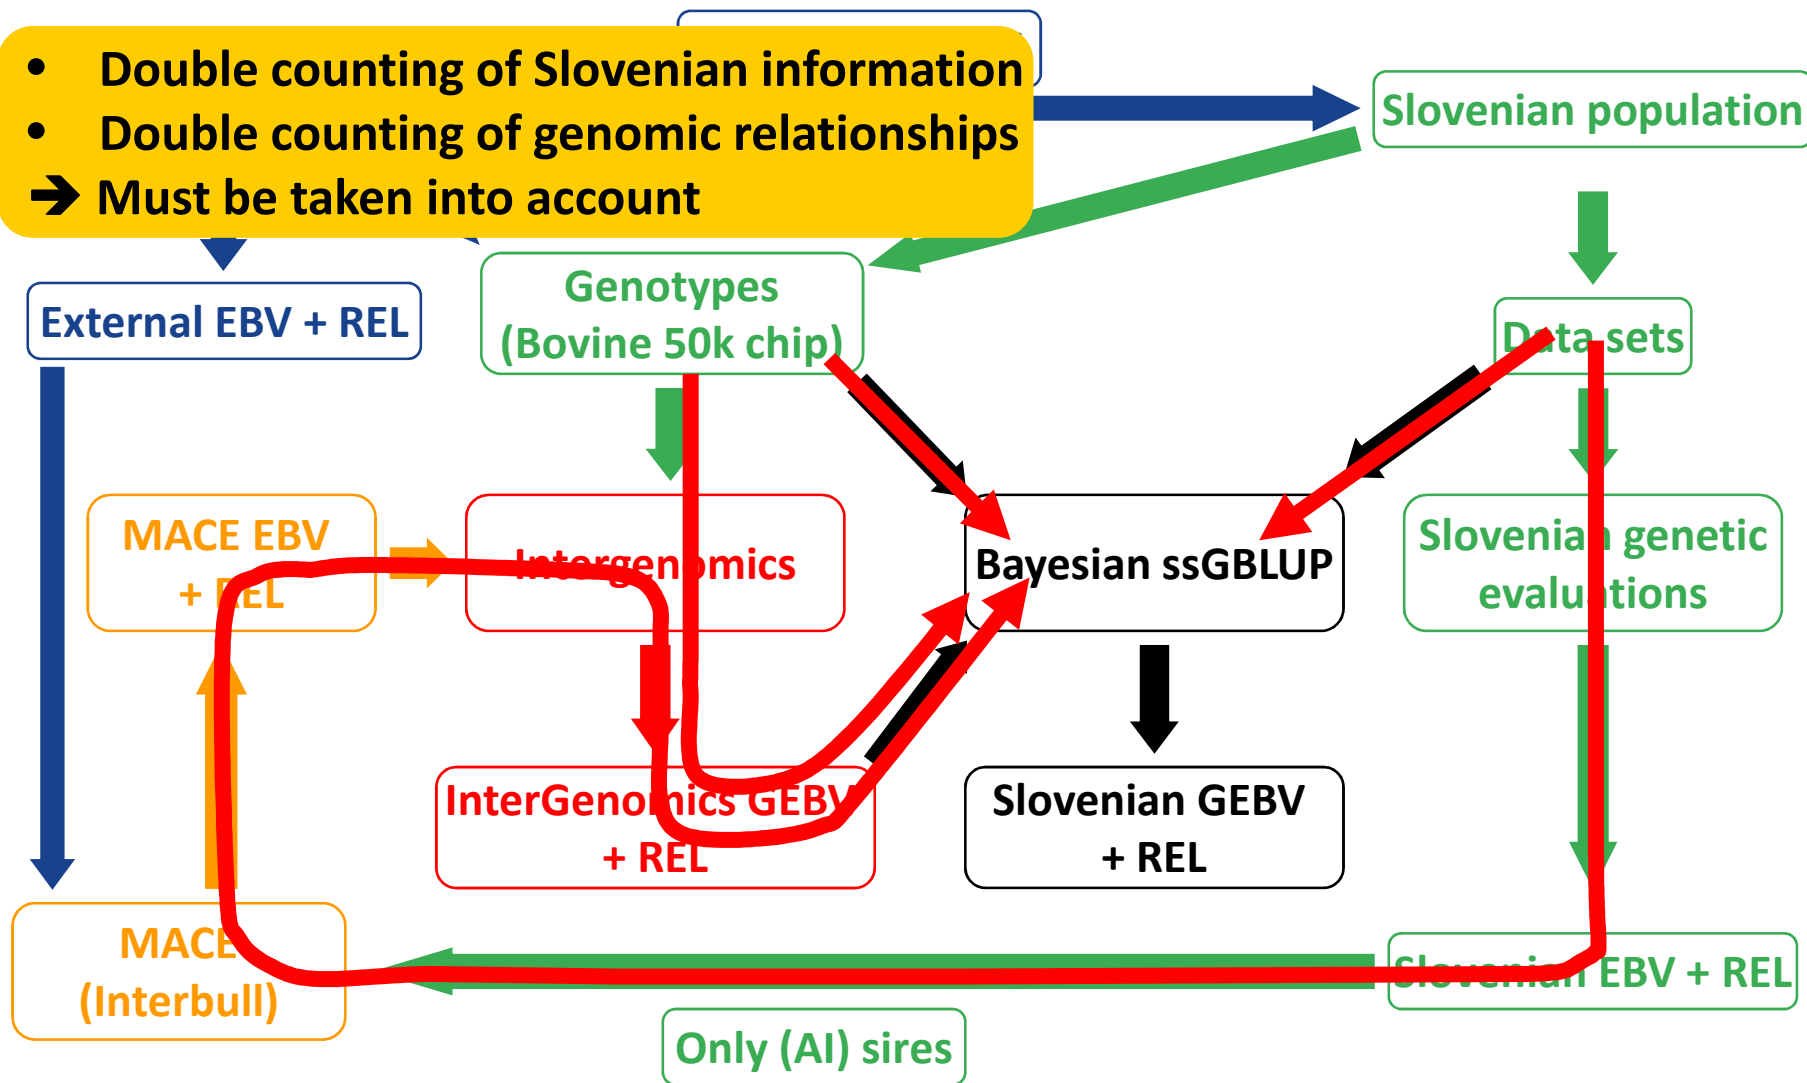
• Double counting of Slovenian information
• Double counting of genomic relationships
➔ Must be taken into account

Slovenian population

External EBV + REL

Genotypes
(Bovine 50k chip)

Data sets

MACE EBV
+ REL

Intergenomics

Bayesian ssGBLUP

Slovenian genetic
evaluations

InterGenomics GEBV
+ REL

Slovenian GEBV
+ REL

MACE
(Interbull)

Slovenian EBV + REL

Only (AI) sires